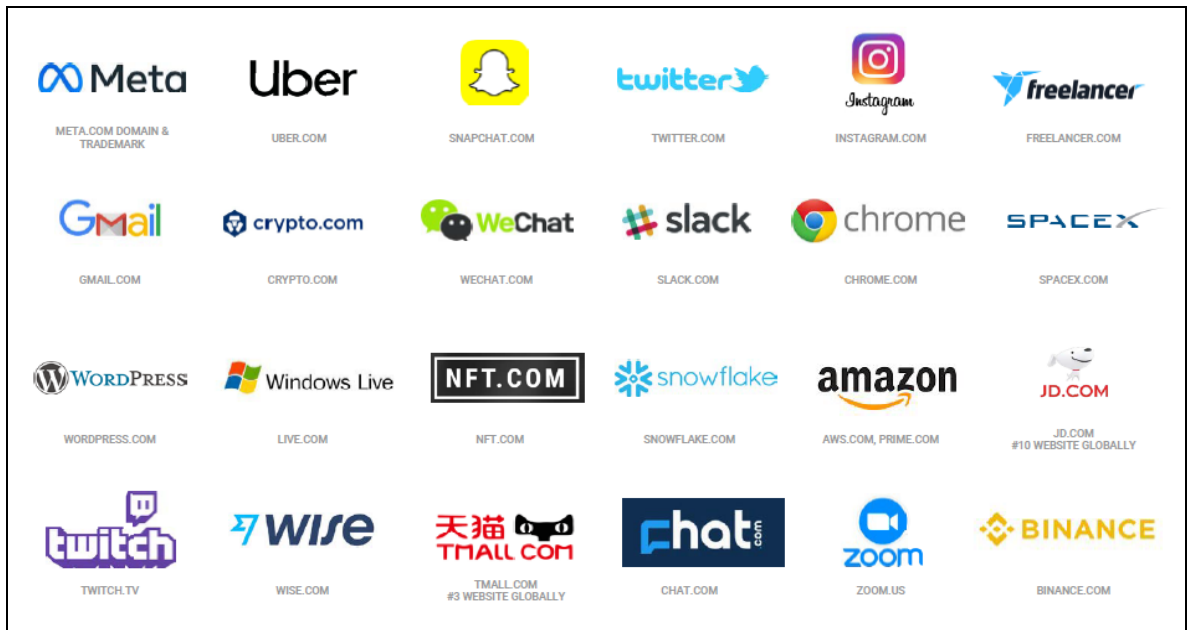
Meta
META.COM DOMAIN & TRADEMARK

Uber
UBER.COM

SNAPCHAT.COM

twitter
TWITTER.COM

Instagram
INSTAGRAM.COM

freelancer
FREELANCER.COM

Gmail
GMAIL.COM

crypto.com
CRYPTO.COM

WeChat
WECHAT.COM

slack
SLACK.COM

chrome
CHROME.COM

SPACEX
SPACEX.COM

WordPress
WORDPRESS.COM

Windows Live
LIVE.COM

NFT.COM
NFT.COM

snowflake
SNOWFLAKE.COM

amazon
AWS.COM, PRIME.COM

JD.COM
JD.COM
#10 WEBSITE GLOBALLY

twitch
TWITCH.TV

WISE
WISE.COM

天猫 TMALL.COM
TMALL.COM
#3 WEBSITE GLOBALLY

chat .com
CHAT.COM

zoom
ZOOM.US

BINANCE
BINANCE.COM